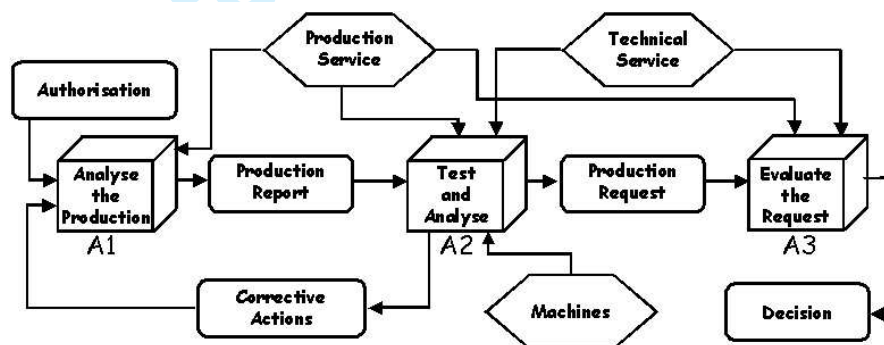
Production Service

Technical Service

Authorisation

Analyse the Production

A1

Production Report

Test and Analyse

A2

Production Request

Evaluate the Request

A3

Corrective Actions

Machines

Decision